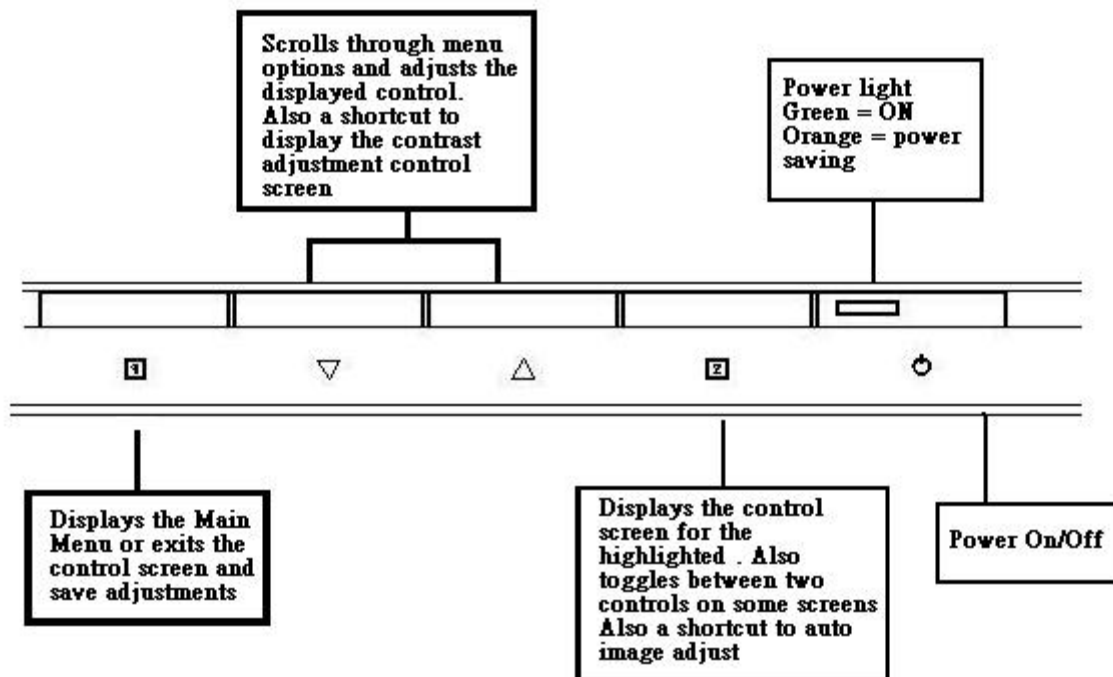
Scrolls through menu options and adjusts the displayed control. Also a shortcut to display the contrast adjustment control screen

Power light
Green = ON
Orange = power saving

1

▽

△

2

Displays the Main Menu or exits the control screen and save adjustments

Displays the control screen for the highlighted . Also toggles between two controls on some screens Also a shortcut to auto image adjust

Power On/Off